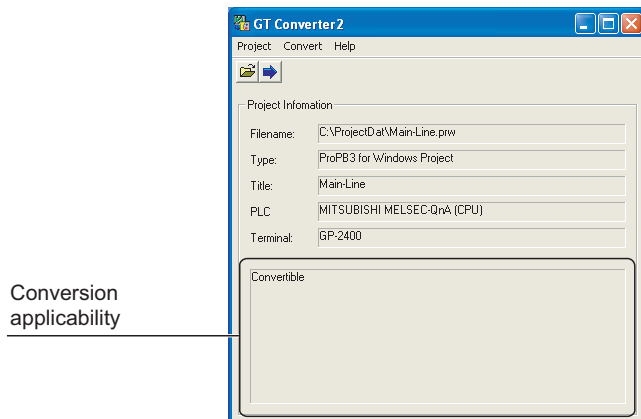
GT Converter2

Project Convert Help

Project Infomation

Filename: C:\ProjectDat\Main-Line.prw

Type: ProPB3 for Windows Project

Title: Main-Line

PLC MITSUBISHI MELSEC-QnA (CPU)

Terminal: GP-2400

Convertible

Conversion applicability